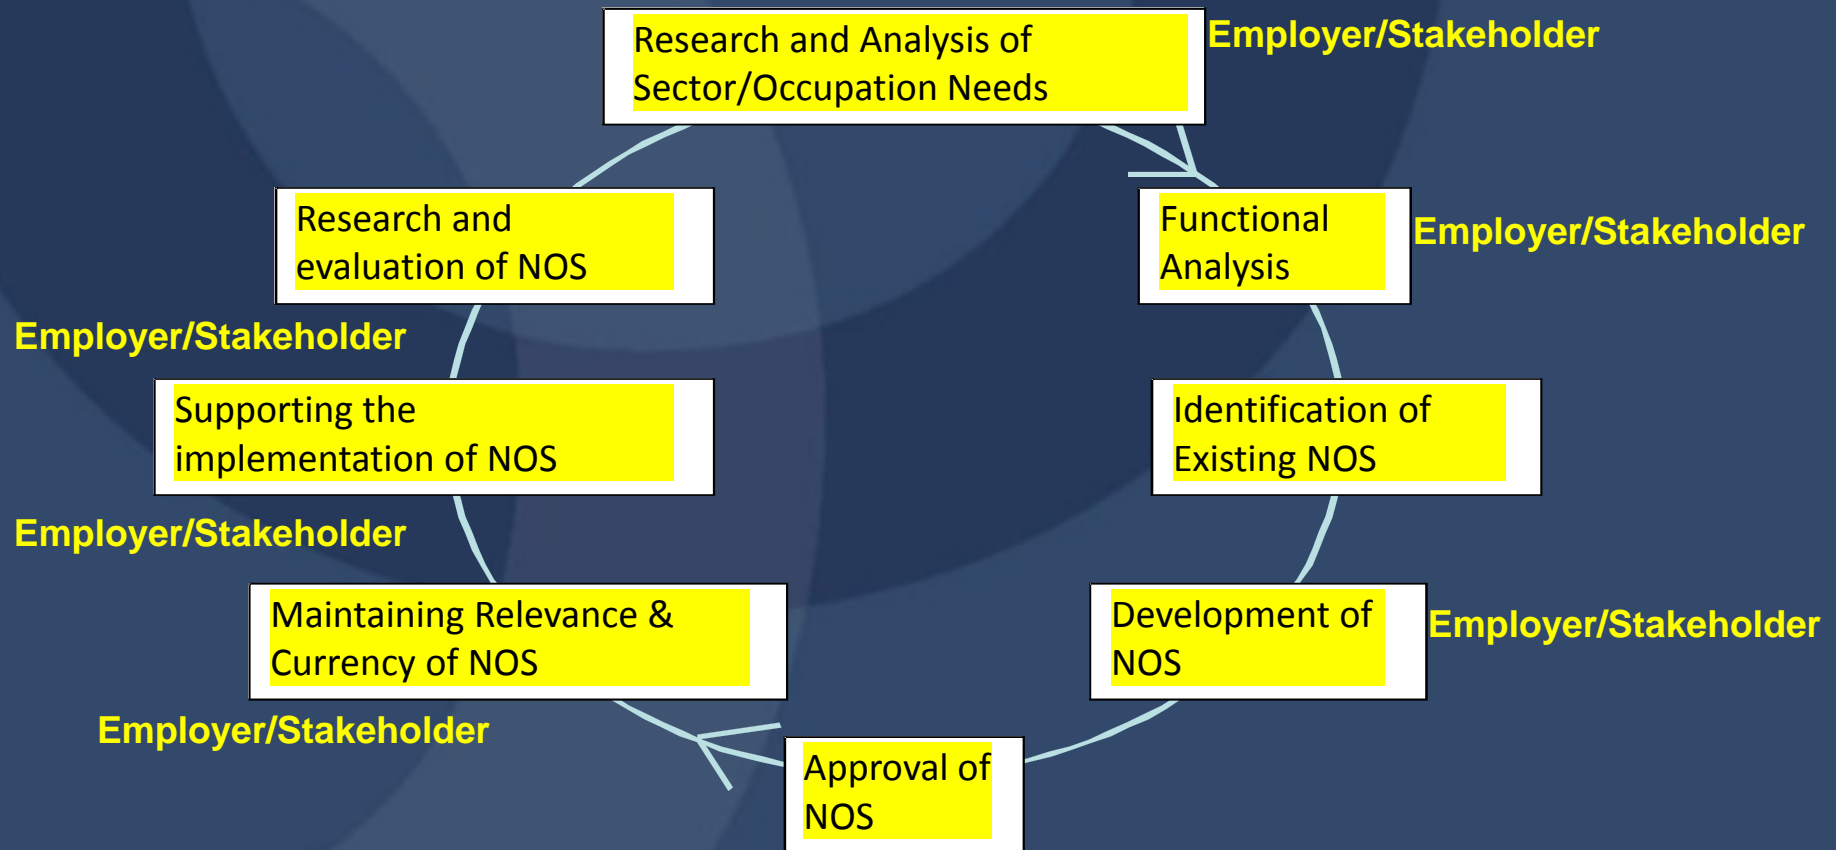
Research and Analysis of Sector/Occupation Needs

Employer/Stakeholder

Functional Analysis

Employer/Stakeholder

Identification of Existing NOS

Development of NOS

Employer/Stakeholder

Approval of NOS

Maintaining Relevance & Currency of NOS

Employer/Stakeholder

Employer/Stakeholder

Supporting the implementation of NOS

Employer/Stakeholder

Research and evaluation of NOS